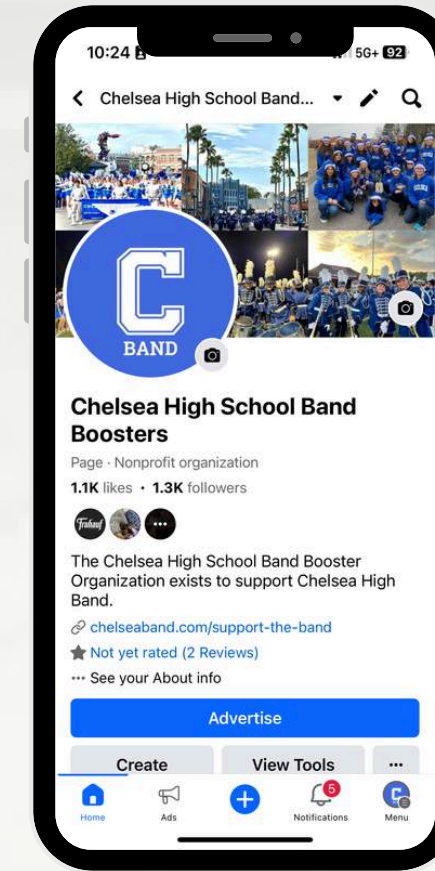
10:24

5G+ 92

Chelsea High School Band...

C
BAND

Chelsea High School Band Boosters

Page · Nonprofit organization

1.1K likes • 1.3K followers

The Chelsea High School Band Booster Organization exists to support Chelsea High Band.

chelseaband.com/support-the-band

Not yet rated (2 Reviews)

··· See your About info

Advertise

Create

View Tools

···

Home

Ads

5

Notifications

Menu